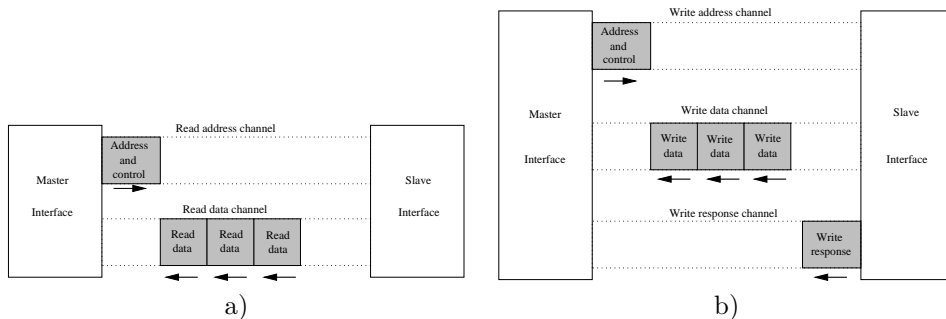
Read address channel

Master

Interface

Address and control

Slave

Interface

Read data channel

Read data

Read data

Read data

a)

Write address channel

Address and control

Master

Interface

Write data channel

Write data

Write data

Write data

Slave

Interface

Write response channel

Write response

b)